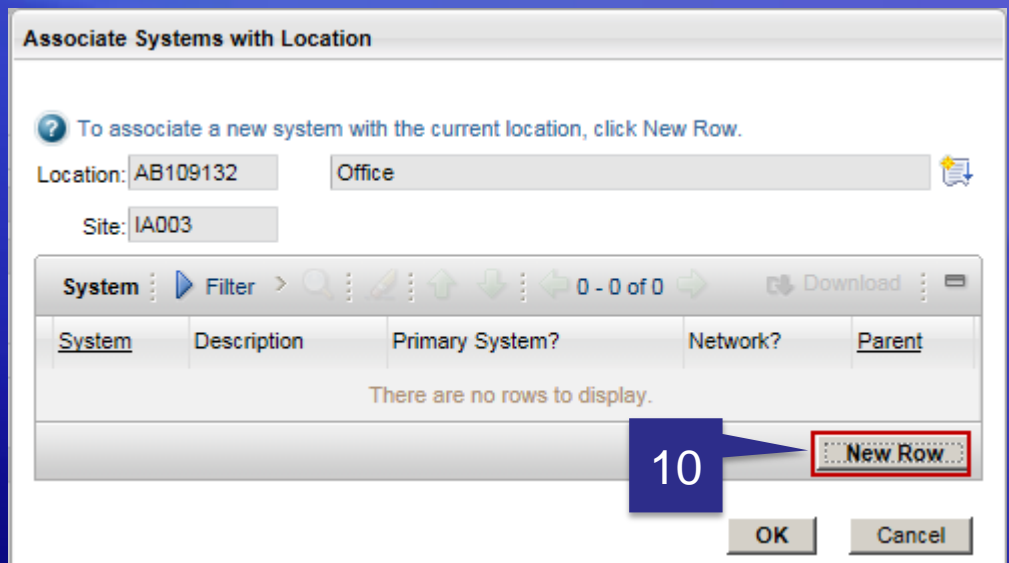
Associate Systems with Location

To associate a new system with the current location, click New Row.

Location: AB109132 Office

Site: IA003

System Filter 0 - 0 of 0 Download

| System | Description | Primary System? | Network? | Parent |
|---|---|---|---|---|
| There are no rows to display. | | | | |

10

New Row

OK Cancel